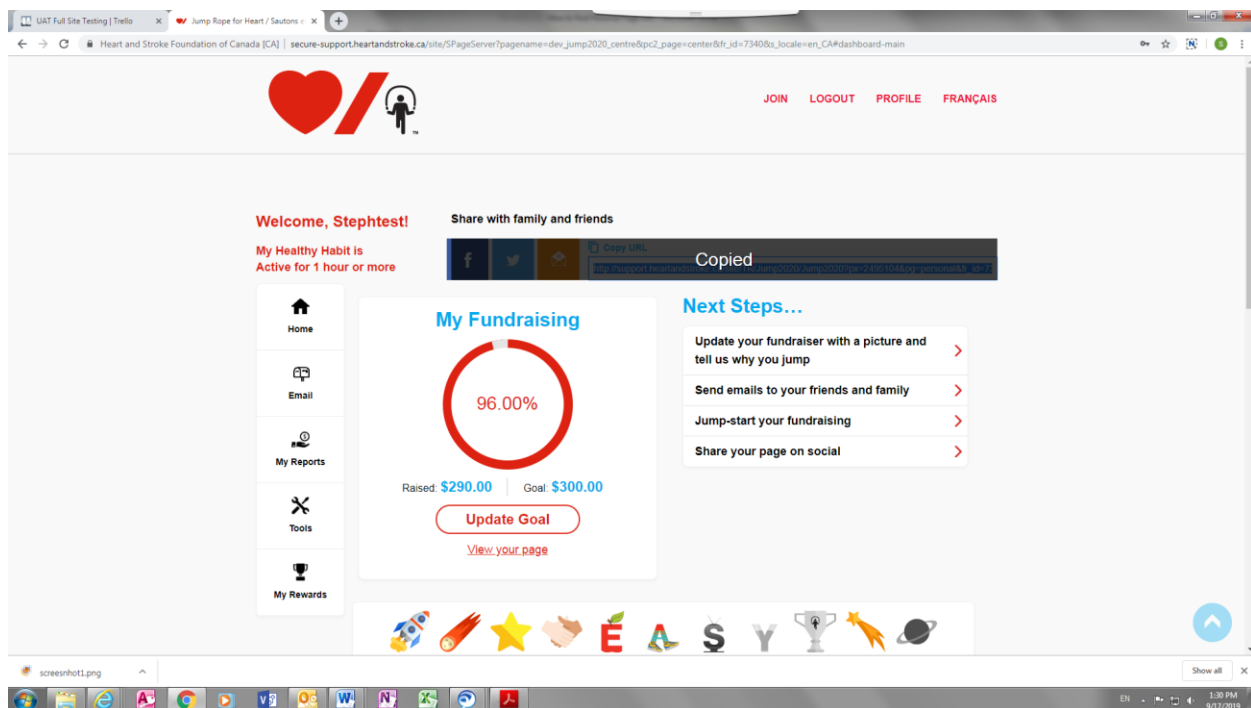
UAT Full Site Testing | Trello
Jump Rope for Heart / Sautons e
Heart and Stroke Foundation of Canada [CA] | secure-support.heartandstroke.ca/site/SPageServer?pagename=dev_jump2020_centre&pc2_page=center&fr_id=7340&s_locale=en_CA#dashboard-main

JOIN LOGOUT PROFILE FRANÇAIS

Welcome, Stephtest!

My Healthy Habit is Active for 1 hour or more

Share with family and friends

Copy URL

Copied

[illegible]

Home

Email

My Reports

Tools

My Rewards

My Fundraising

96.00%

Raised: $290.00 Goal: $300.00

Update Goal

View your page

Next Steps…

Update your fundraiser with a picture and tell us why you jump

Send emails to your friends and family

Jump-start your fundraising

Share your page on social

screenshot1.png

Show all

EN 1:30 PM 9/17/2019